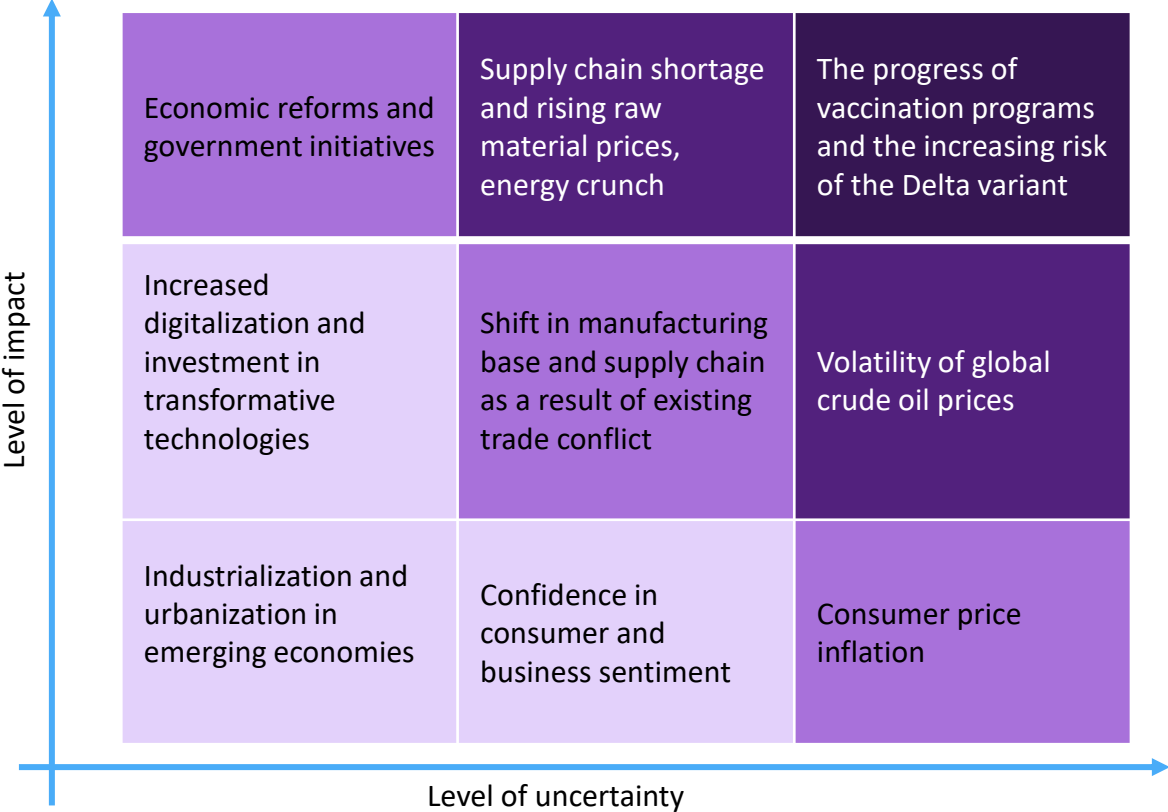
Level of impact

| | | |
|---|---|---|
| Economic reforms and government initiatives | Supply chain shortage and rising raw material prices, energy crunch | The progress of vaccination programs and the increasing risk of the Delta variant |
| Increased digitalization and investment in transformative technologies | Shift in manufacturing base and supply chain as a result of existing trade conflict | Volatility of global crude oil prices |
| Industrialization and urbanization in emerging economies | Confidence in consumer and business sentiment | Consumer price inflation |

Level of uncertainty